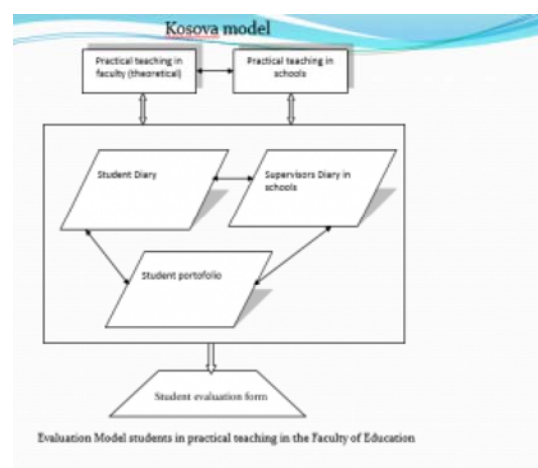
Kosova model

Practical teaching in faculty (theoretical)

Practical teaching in schools

Student Diary

Supervisors Diary in schools

Student portofolio

Student evaluation form

Evaluation Model students in practical teaching in the Faculty of Education